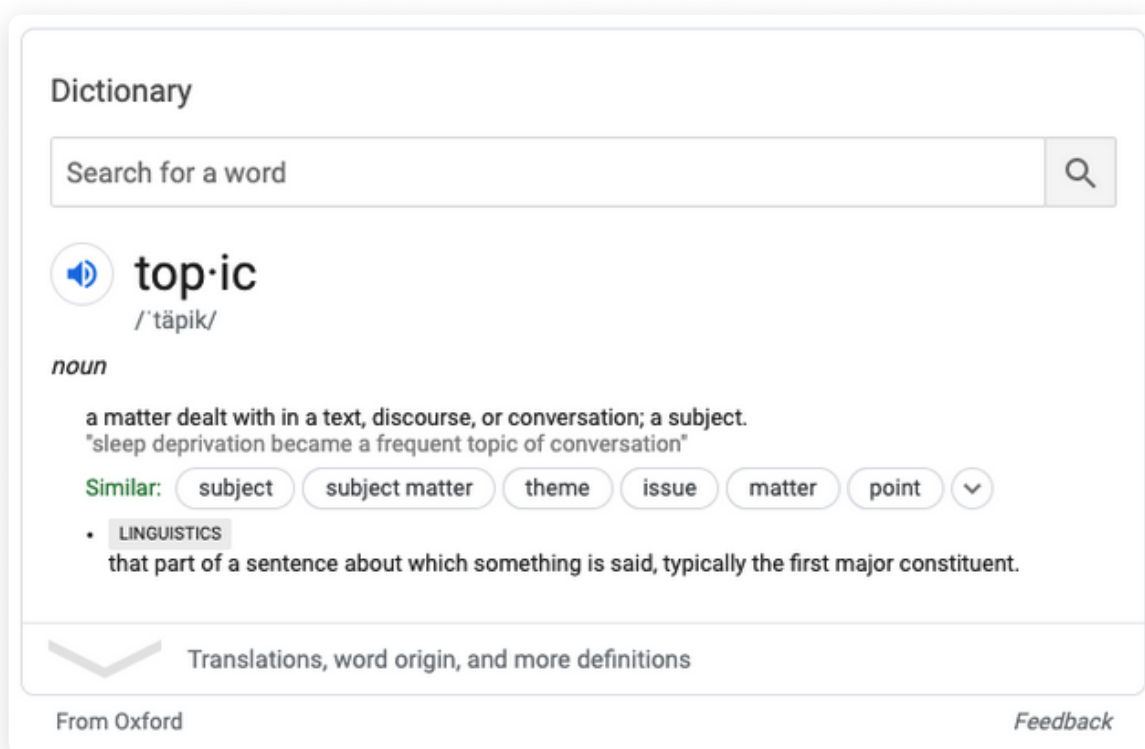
Dictionary

Search for a word

top·ic
/ˈtäpik/

noun

a matter dealt with in a text, discourse, or conversation; a subject.
"sleep deprivation became a frequent topic of conversation"

Similar: subject subject matter theme issue matter point

• LINGUISTICS
that part of a sentence about which something is said, typically the first major constituent.

Translations, word origin, and more definitions

From Oxford

Feedback